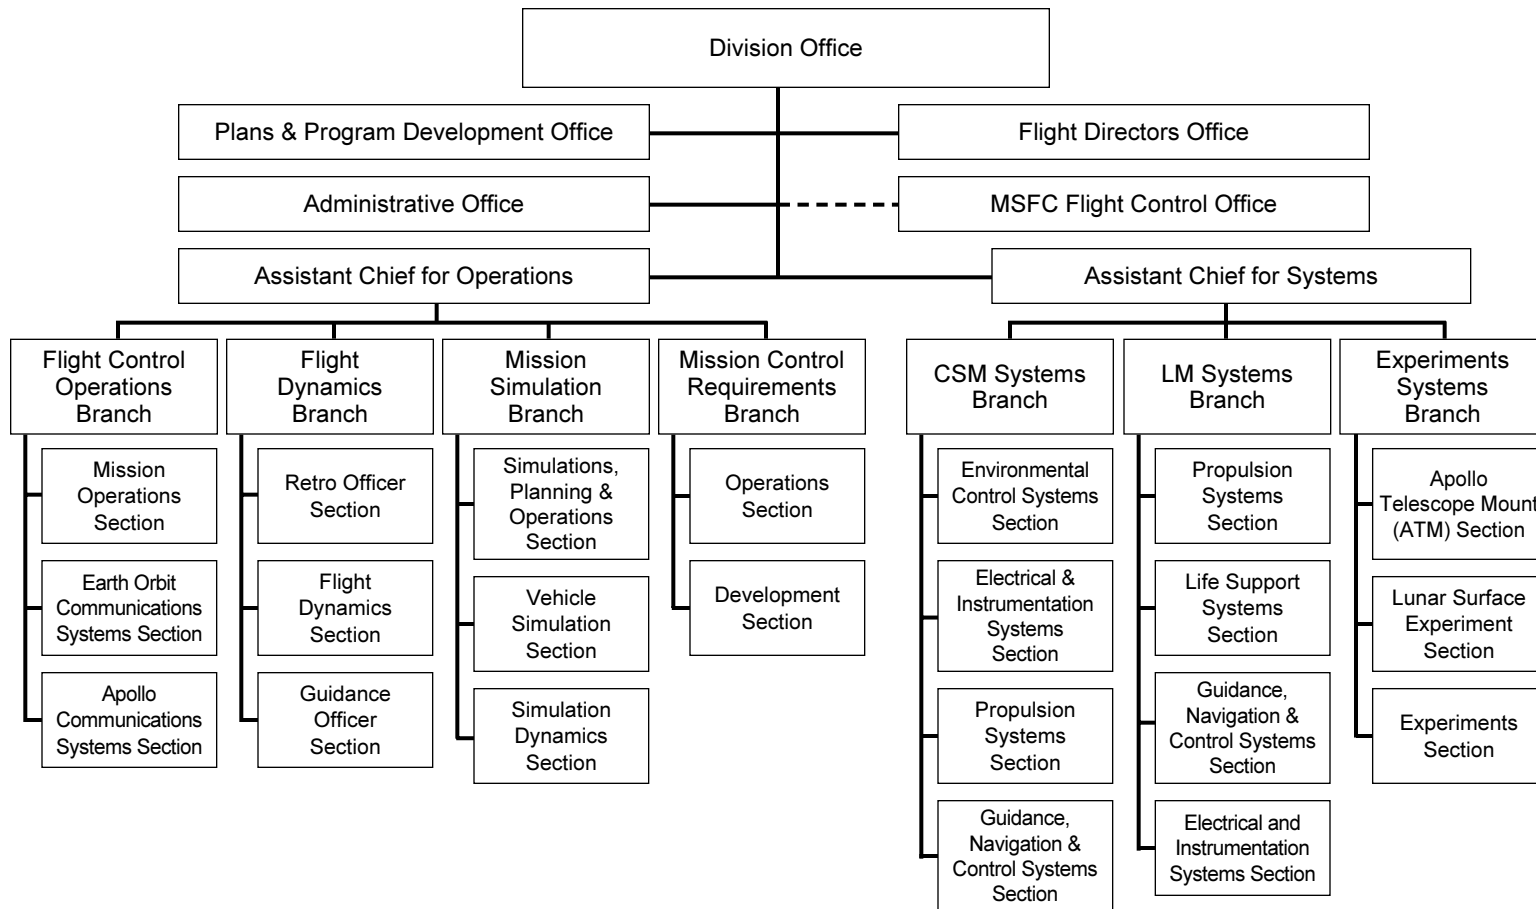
Division Office

Plans & Program Development Office

Flight Directors Office

Administrative Office

MSFC Flight Control Office

Assistant Chief for Operations

Assistant Chief for Systems

Flight Control Operations Branch

Mission Operations Section

Earth Orbit Communications Systems Section

Apollo Communications Systems Section

Flight Dynamics Branch

Retro Officer Section

Flight Dynamics Section

Guidance Officer Section

Mission Simulation Branch

Simulations, Planning & Operations Section

Vehicle Simulation Section

Simulation Dynamics Section

Mission Control Requirements Branch

Operations Section

Development Section

CSM Systems Branch

Environmental Control Systems Section

Electrical & Instrumentation Systems Section

Propulsion Systems Section

Guidance, Navigation & Control Systems Section

LM Systems Branch

Propulsion Systems Section

Life Support Systems Section

Guidance, Navigation & Control Systems Section

Electrical and Instrumentation Systems Section

Experiments Systems Branch

Apollo Telescope Mount (ATM) Section

Lunar Surface Experiment Section

Experiments Section